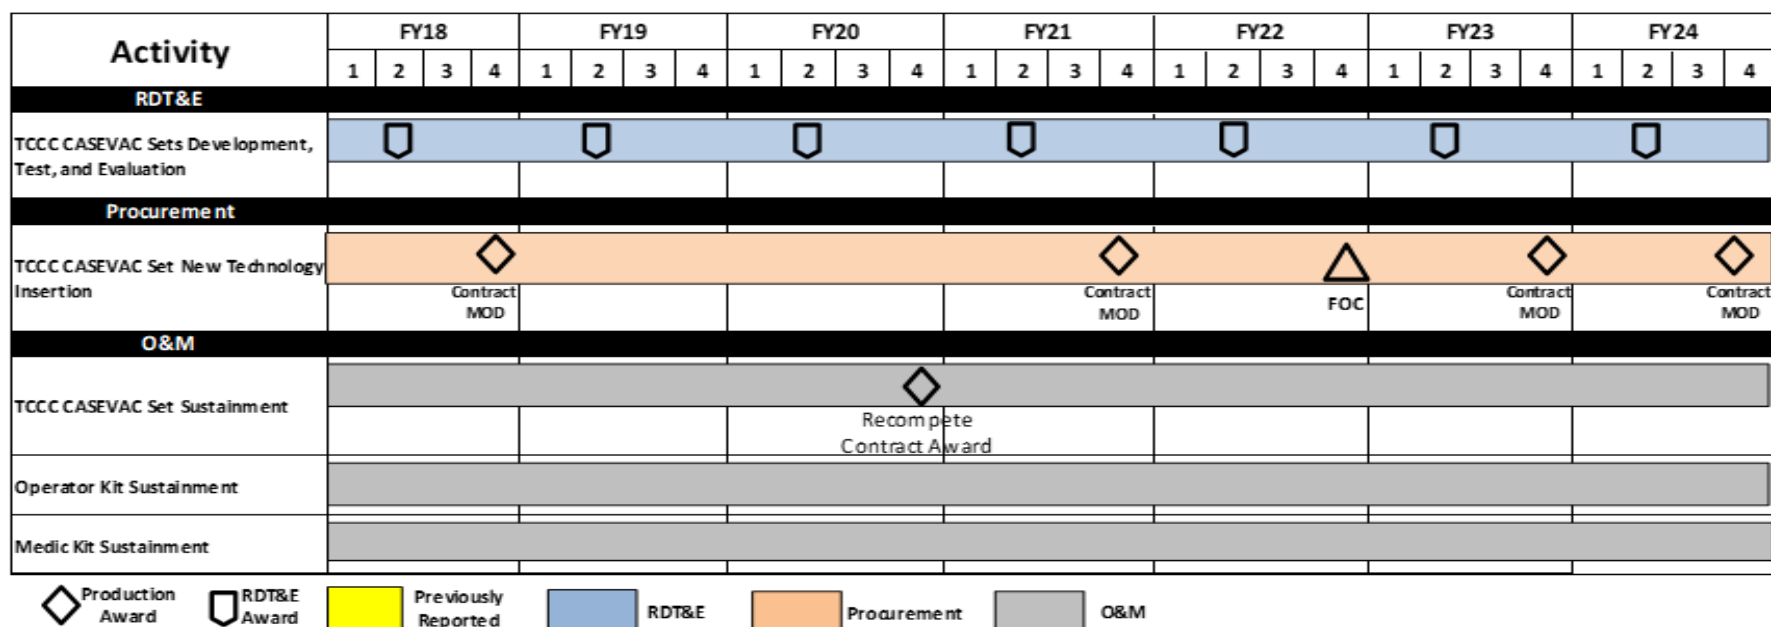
| Activity | FY18 | | | | FY19 | | | | FY20 | | | | FY21 | | | | FY22 | | | | FY23 | | | | FY24 | | | |
|---|---|---|---|---|---|---|---|---|---|---|---|---|---|---|---|---|---|---|---|---|---|---|---|---|---|---|---|---|
| | 1 | 2 | 3 | 4 | 1 | 2 | 3 | 4 | 1 | 2 | 3 | 4 | 1 | 2 | 3 | 4 | 1 | 2 | 3 | 4 | 1 | 2 | 3 | 4 | 1 | 2 | 3 | 4 |
| RDT&E | | | | | | | | | | | | | | | | | | | | | | | | | | | | |
| TCCC CASEVAC Sets Development, Test, and Evaluation | | | | | | | | | | | | | | | | | | | | | | | | | | | | |
| Procurement | | | | | | | | | | | | | | | | | | | | | | | | | | | | |
| TCCC CASEVAC Set New Technology Insertion | | | | Contract MOD | | | | | | | | | | | | Contract MOD | | | | FOC | | | | Contract MOD | | | | Contract MOD |
| O&M | | | | | | | | | | | | | | | | | | | | | | | | | | | | |
| TCCC CASEVAC Set Sustainment | | | | | | | | | | | | Recompete Contract Award | | | | | | | | | | | | | | | | |
| Operator Kit Sustainment | | | | | | | | | | | | | | | | | | | | | | | | | | | | |
| Medic Kit Sustainment | | | | | | | | | | | | | | | | | | | | | | | | | | | | |

Production Award RDT&E Award Previously Reported RDT&E Procurement O&M